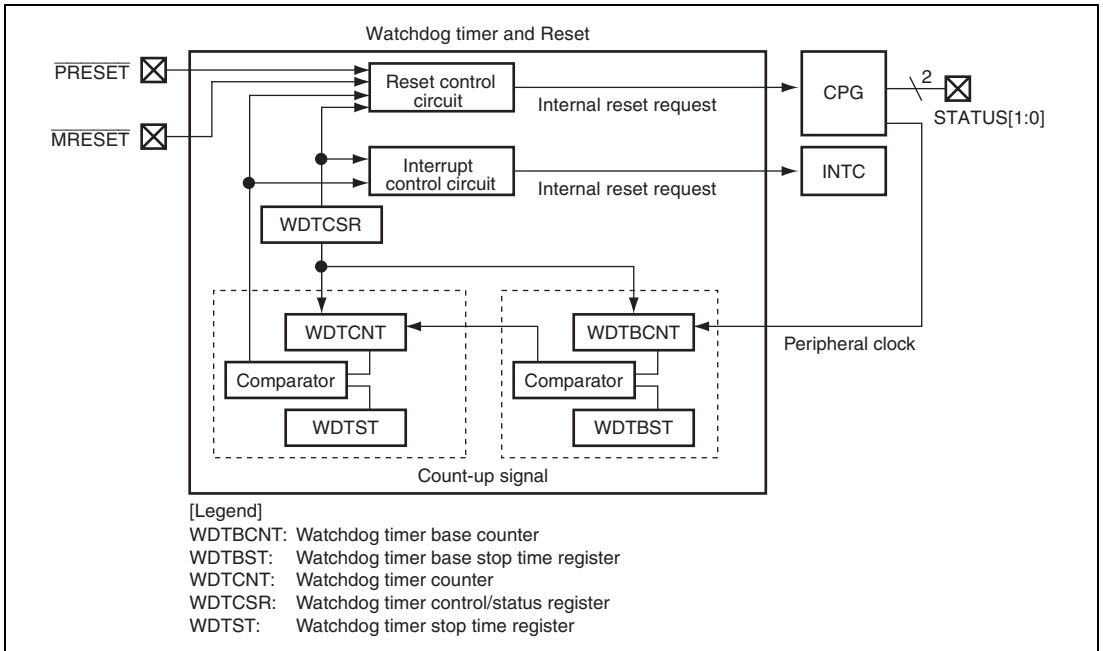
Watchdog timer and Reset

$\overline{\text{PRESET}}$

$\overline{\text{MRESET}}$

Reset control circuit

Internal reset request

CPG

2

STATUS[1:0]

Interrupt control circuit

Internal reset request

INTC

WDTCSR

WDTCNT

WDTBCNT

Peripheral clock

Comparator

Comparator

WDTST

WDTBST

Count-up signal

[Legend]
WDTBCNT: Watchdog timer base counter
WDTBST: Watchdog timer base stop time register
WDTCNT: Watchdog timer counter
WDTCSR: Watchdog timer control/status register
WDTST: Watchdog timer stop time register